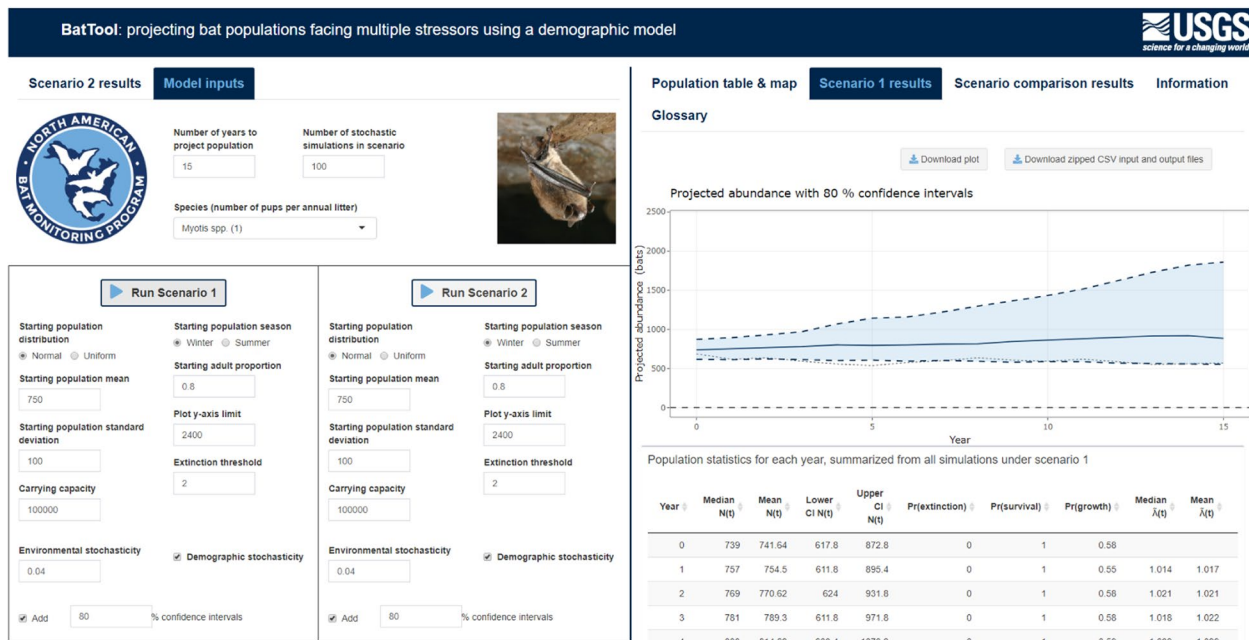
BatTool: projecting bat populations facing multiple stressors using a demographic model

USGS
science for a changing world

Scenario 2 results | Model inputs

NORTH AMERICAN BAT MONITORING PROGRAM

Number of years to project population
15

Number of stochastic simulations in scenario
100

Species (number of pups per annual litter)
Myotis spp. (1)

Run Scenario 1

Starting population distribution
Normal Uniform

Starting population season
Winter Summer

Starting adult proportion
0.8

Starting population mean
750

Plot y-axis limit
2400

Starting population standard deviation
100

Extinction threshold
2

Carrying capacity
100000

Environmental stochasticity
0.04

Demographic stochasticity

Add 80 % confidence intervals

Run Scenario 2

Starting population distribution
Normal Uniform

Starting population season
Winter Summer

Starting adult proportion
0.8

Starting population mean
750

Plot y-axis limit
2400

Starting population standard deviation
100

Extinction threshold
2

Carrying capacity
100000

Environmental stochasticity
0.04

Demographic stochasticity

Add 80 % confidence intervals

Population table & map | Scenario 1 results | Scenario comparison results | Information | Glossary

Download plot | Download zipped CSV input and output files

Projected abundance with 80 % confidence intervals

Projected abundance (bats)
2500
2000
1500
1000
500
0
0 5 10 15
Year

Population statistics for each year, summarized from all simulations under scenario 1

| Year | Median N(t) | Mean N(t) | Lower CI N(t) | Upper CI N(t) | Pr(extinction) | Pr(survival) | Pr(growth) | Median $\bar{\lambda}(t)$ | Mean $\bar{\lambda}(t)$ |
|---|---|---|---|---|---|---|---|---|---|
| 0 | 739 | 741.64 | 617.8 | 872.8 | 0 | 1 | 0.58 | | |
| 1 | 757 | 754.5 | 611.8 | 895.4 | 0 | 1 | 0.55 | 1.014 | 1.017 |
| 2 | 769 | 770.62 | 624 | 931.8 | 0 | 1 | 0.58 | 1.021 | 1.021 |
| 3 | 781 | 789.3 | 611.8 | 971.8 | 0 | 1 | 0.58 | 1.018 | 1.022 |
| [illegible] | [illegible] | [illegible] | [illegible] | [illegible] | 0 | 1 | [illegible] | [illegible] | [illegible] |